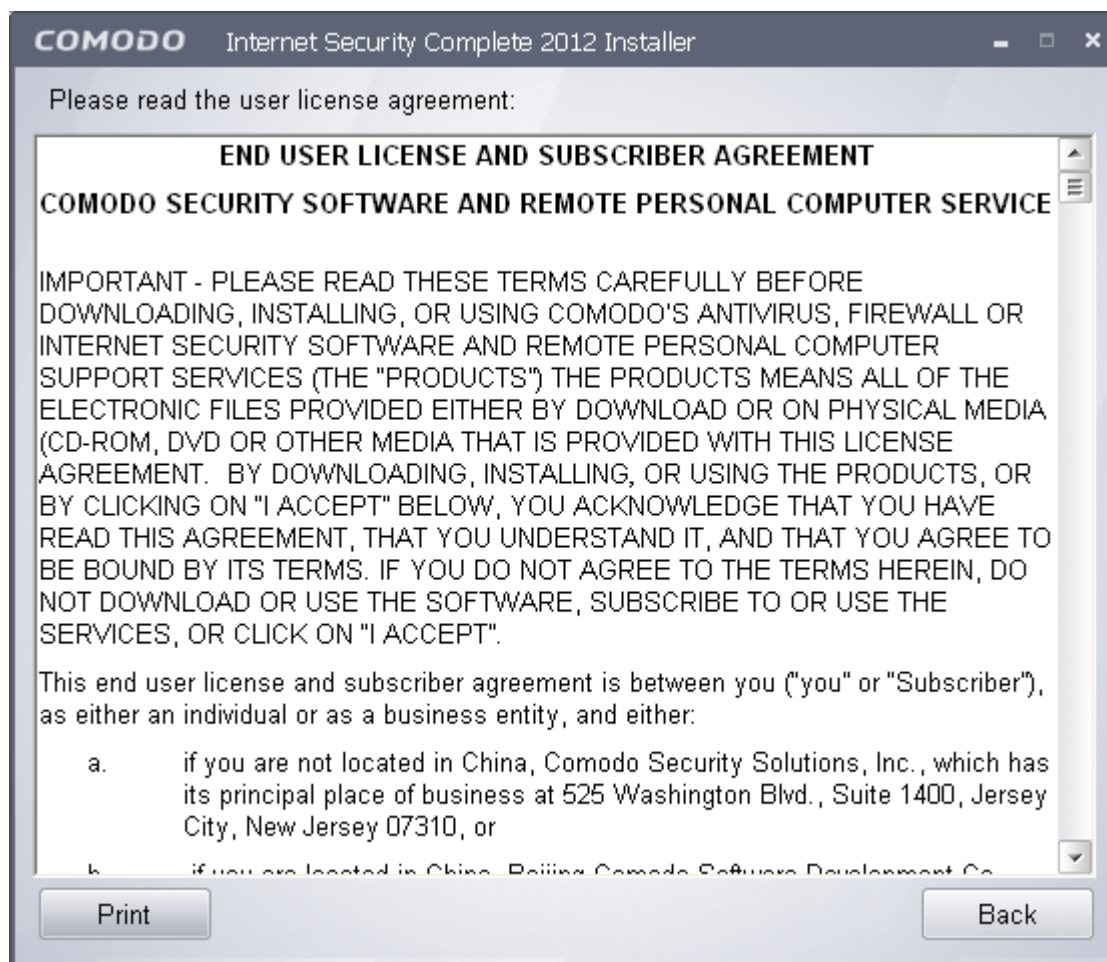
COMODO Internet Security Complete 2012 Installer

Please read the user license agreement:

END USER LICENSE AND SUBSCRIBER AGREEMENT

COMODO SECURITY SOFTWARE AND REMOTE PERSONAL COMPUTER SERVICE

IMPORTANT - PLEASE READ THESE TERMS CAREFULLY BEFORE DOWNLOADING, INSTALLING, OR USING COMODO'S ANTIVIRUS, FIREWALL OR INTERNET SECURITY SOFTWARE AND REMOTE PERSONAL COMPUTER SUPPORT SERVICES (THE "PRODUCTS") THE PRODUCTS MEANS ALL OF THE ELECTRONIC FILES PROVIDED EITHER BY DOWNLOAD OR ON PHYSICAL MEDIA (CD-ROM, DVD OR OTHER MEDIA THAT IS PROVIDED WITH THIS LICENSE AGREEMENT. BY DOWNLOADING, INSTALLING, OR USING THE PRODUCTS, OR BY CLICKING ON "I ACCEPT" BELOW, YOU ACKNOWLEDGE THAT YOU HAVE READ THIS AGREEMENT, THAT YOU UNDERSTAND IT, AND THAT YOU AGREE TO BE BOUND BY ITS TERMS. IF YOU DO NOT AGREE TO THE TERMS HEREIN, DO NOT DOWNLOAD OR USE THE SOFTWARE, SUBSCRIBE TO OR USE THE SERVICES, OR CLICK ON "I ACCEPT".

This end user license and subscriber agreement is between you ("you" or "Subscriber"), as either an individual or as a business entity, and either:

a. if you are not located in China, Comodo Security Solutions, Inc., which has its principal place of business at 525 Washington Blvd., Suite 1400, Jersey City, New Jersey 07310, or

b. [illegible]

Print

Back